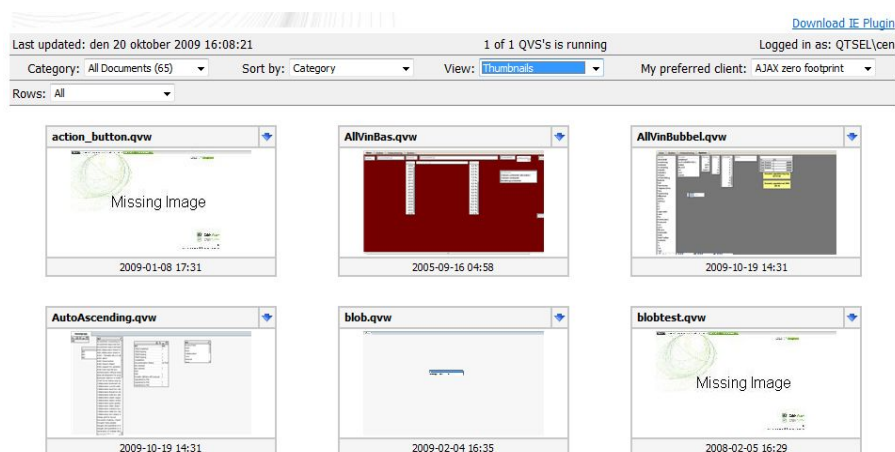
Download IE Plugin

Last updated: den 20 oktober 2009 16:08:21

1 of 1 QVS's is running

Logged in as: QTSEL\cen

Category: All Documents (65)

Sort by: Category

View: Thumbnails

My preferred client: AJAX zero footprint

Rows: All

action_button.qvw

Missing Image

2009-01-08 17:31

AllVinBas.qvw

2005-09-16 04:58

AllVinBubbel.qvw

2009-10-19 14:31

AutoAscending.qvw

2009-10-19 14:31

blob.qvw

2009-02-04 16:35

blobtest.qvw

Missing Image

2008-02-05 16:29